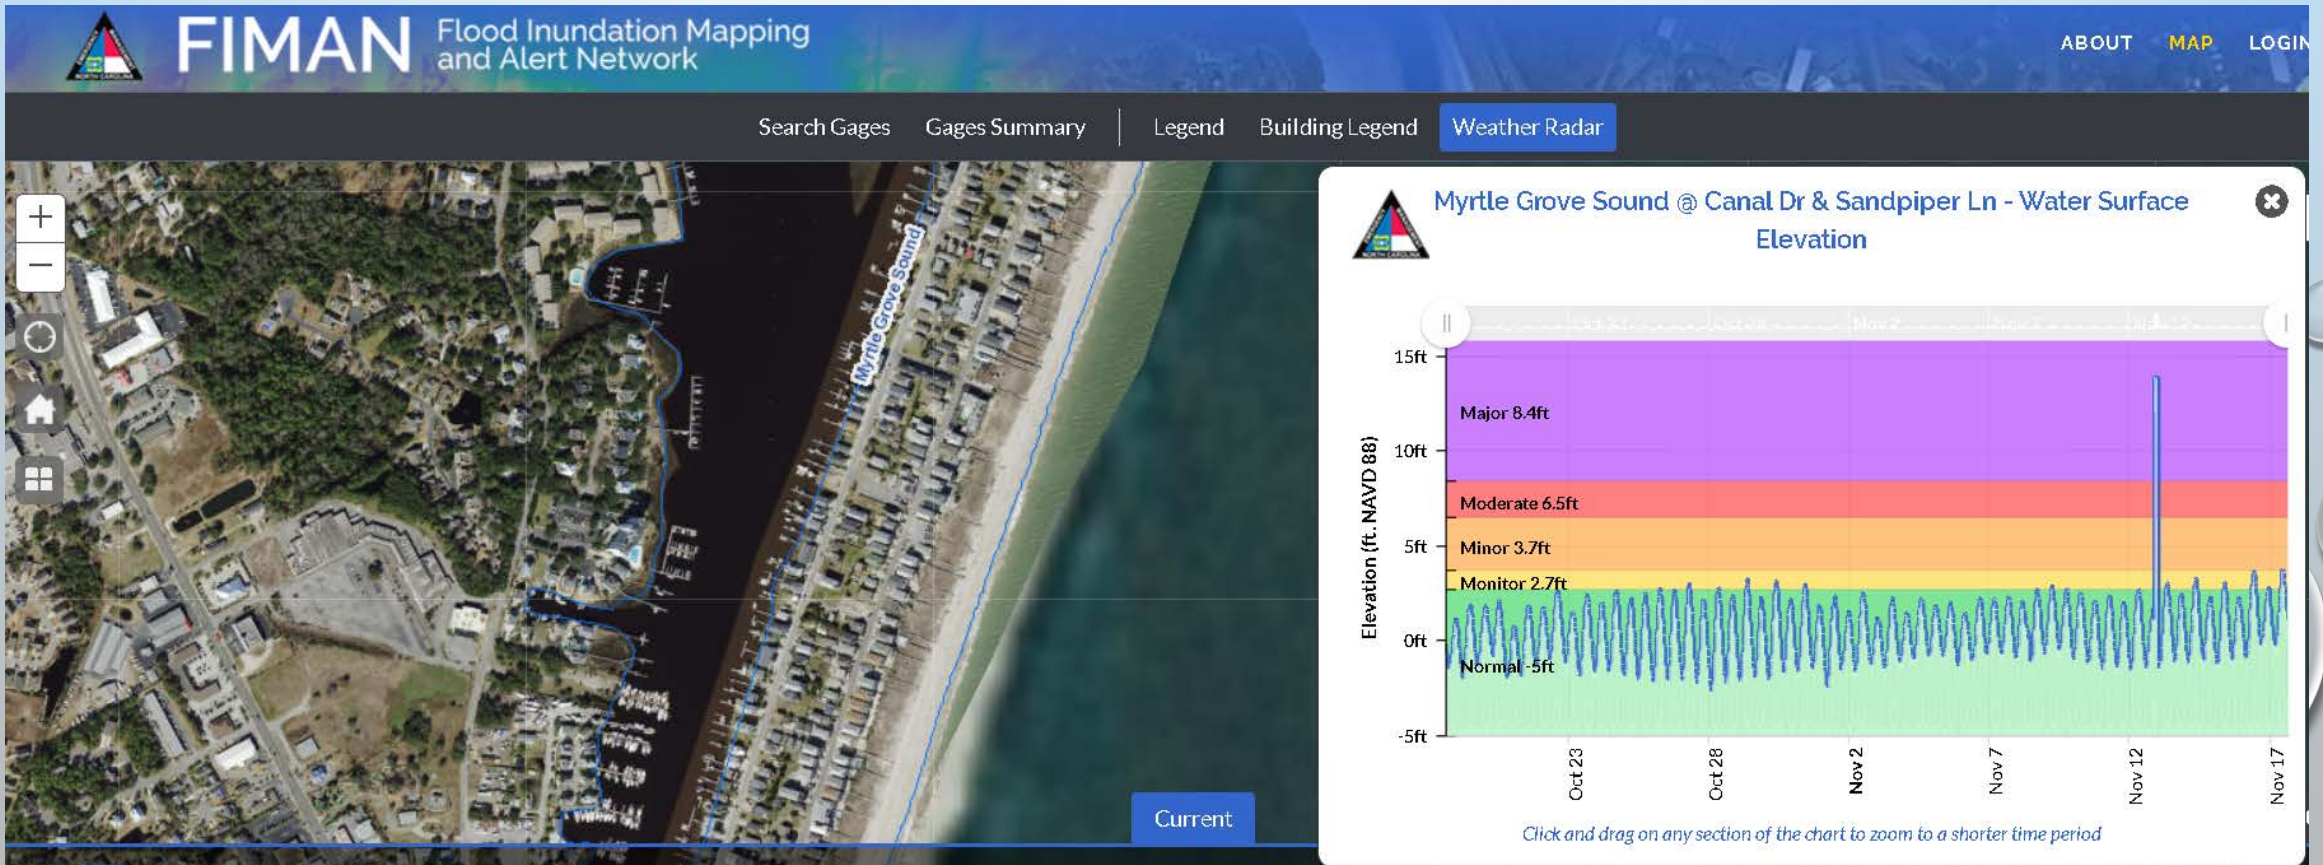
FIMAN Flood Inundation Mapping and Alert Network

ABOUT MAP LOGIN

Search Gages Gages Summary Legend Building Legend Weather Radar

Myrtle Grove Sound

Current

Myrtle Grove Sound @ Canal Dr & Sandpiper Ln - Water Surface Elevation

15ft
10ft
5ft
0ft
-5ft

Elevation (ft. NAVD 88)

Major 8.4ft
Moderate 6.5ft
Minor 3.7ft
Monitor 2.7ft
Normal -5ft

Oct 23
Oct 28
Nov 2
Nov 7
Nov 12
Nov 17

Click and drag on any section of the chart to zoom to a shorter time period